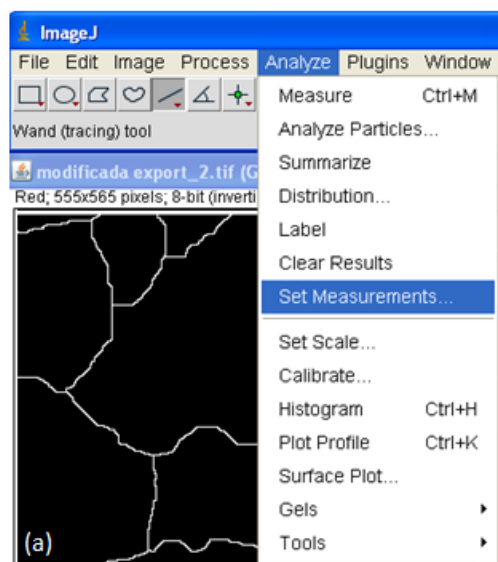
ImageJ
File Edit Image Process Analyze Plugins Window
Wand (tracing) tool
modificada export_2.tif (G
Red; 555x565 pixels; 8-bit (inverti

Measure Ctrl+M
Analyze Particles...
Summarize
Distribution...
Label
Clear Results
Set Measurements...
Set Scale...
Calibrate...
Histogram Ctrl+H
Plot Profile Ctrl+K
Surface Plot...
Gels
Tools

(a)